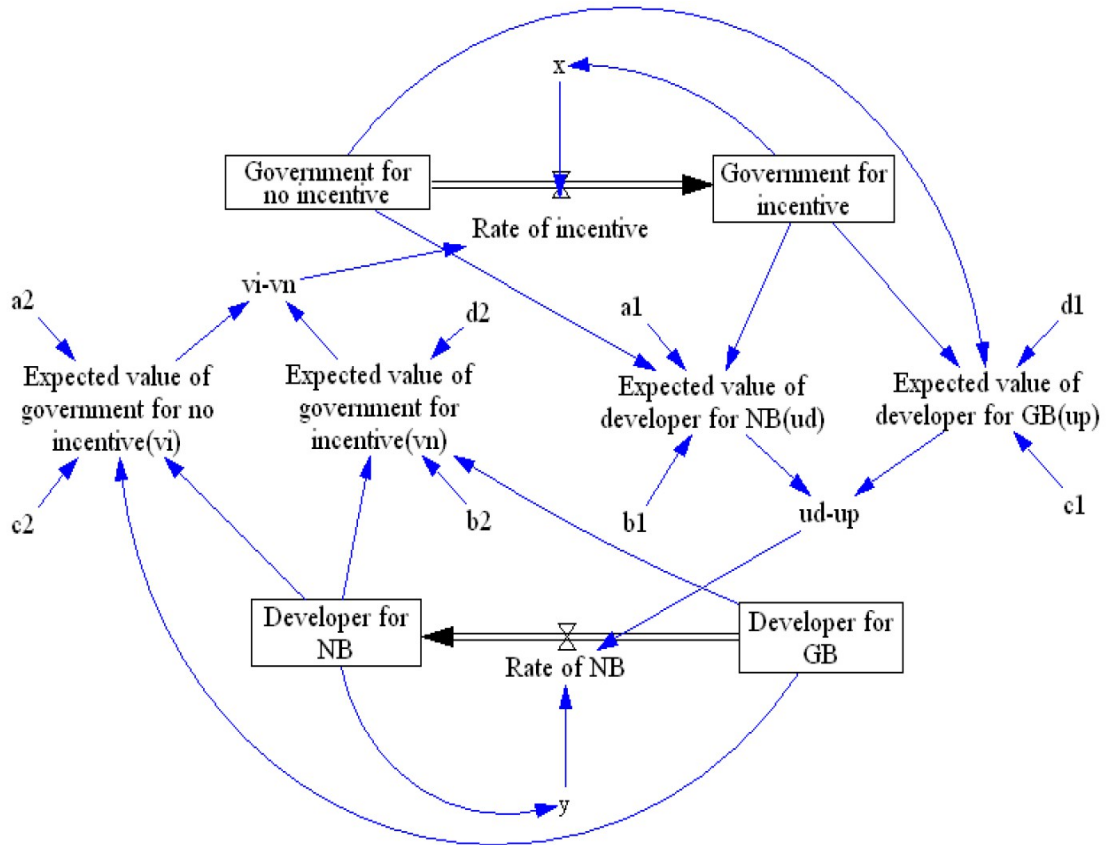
x

Government for no incentive

Government for incentive

Rate of incentive

vi-vn

a2

d2

a1

d1

Expected value of government for no incentive(vi)

Expected value of government for incentive(vn)

Expected value of developer for NB(ud)

Expected value of developer for GB(up)

c2

b2

b1

ud-up

c1

Developer for NB

Rate of NB

Developer for GB

y